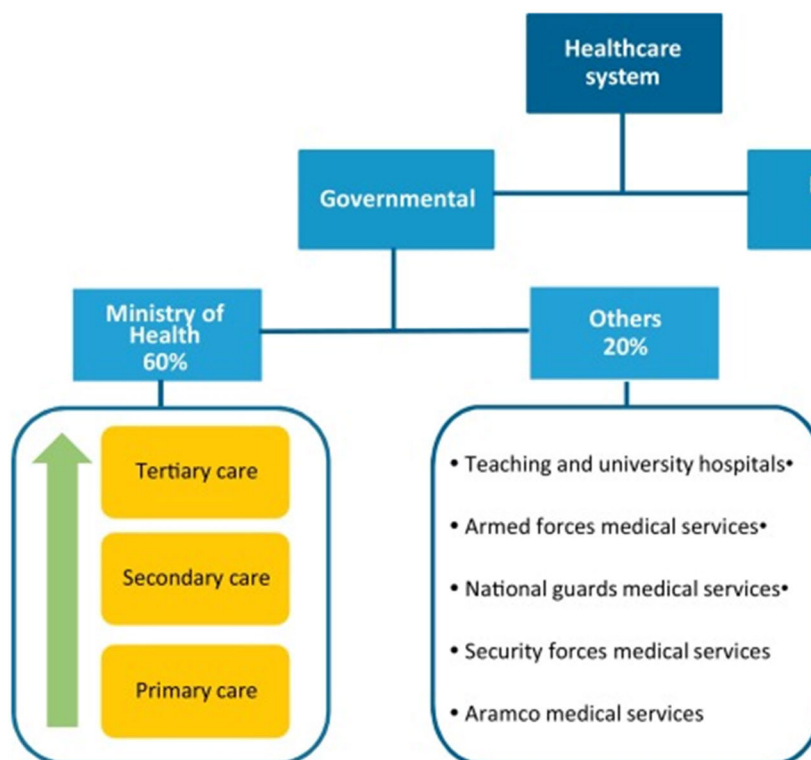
Healthcare system

Governmental

Ministry of Health 60%

Others 20%

Tertiary care

Secondary care

Primary care

• Teaching and university hospitals•

• Armed forces medical services•

• National guards medical services•

• Security forces medical services

• Aramco medical services